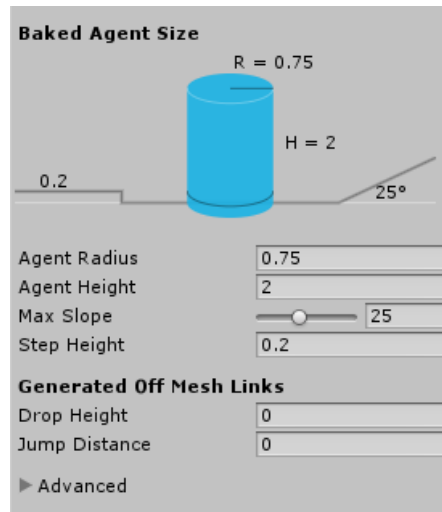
Baked Agent Size

R = 0.75

H = 2

0.2

25°

| Agent Radius | 0.75 |
|---|---|
| Agent Height | 2 |
| Max Slope | 25 |
| Step Height | 0.2 |

Generated Off Mesh Links

| Drop Height | 0 |
|---|---|
| Jump Distance | 0 |

Advanced